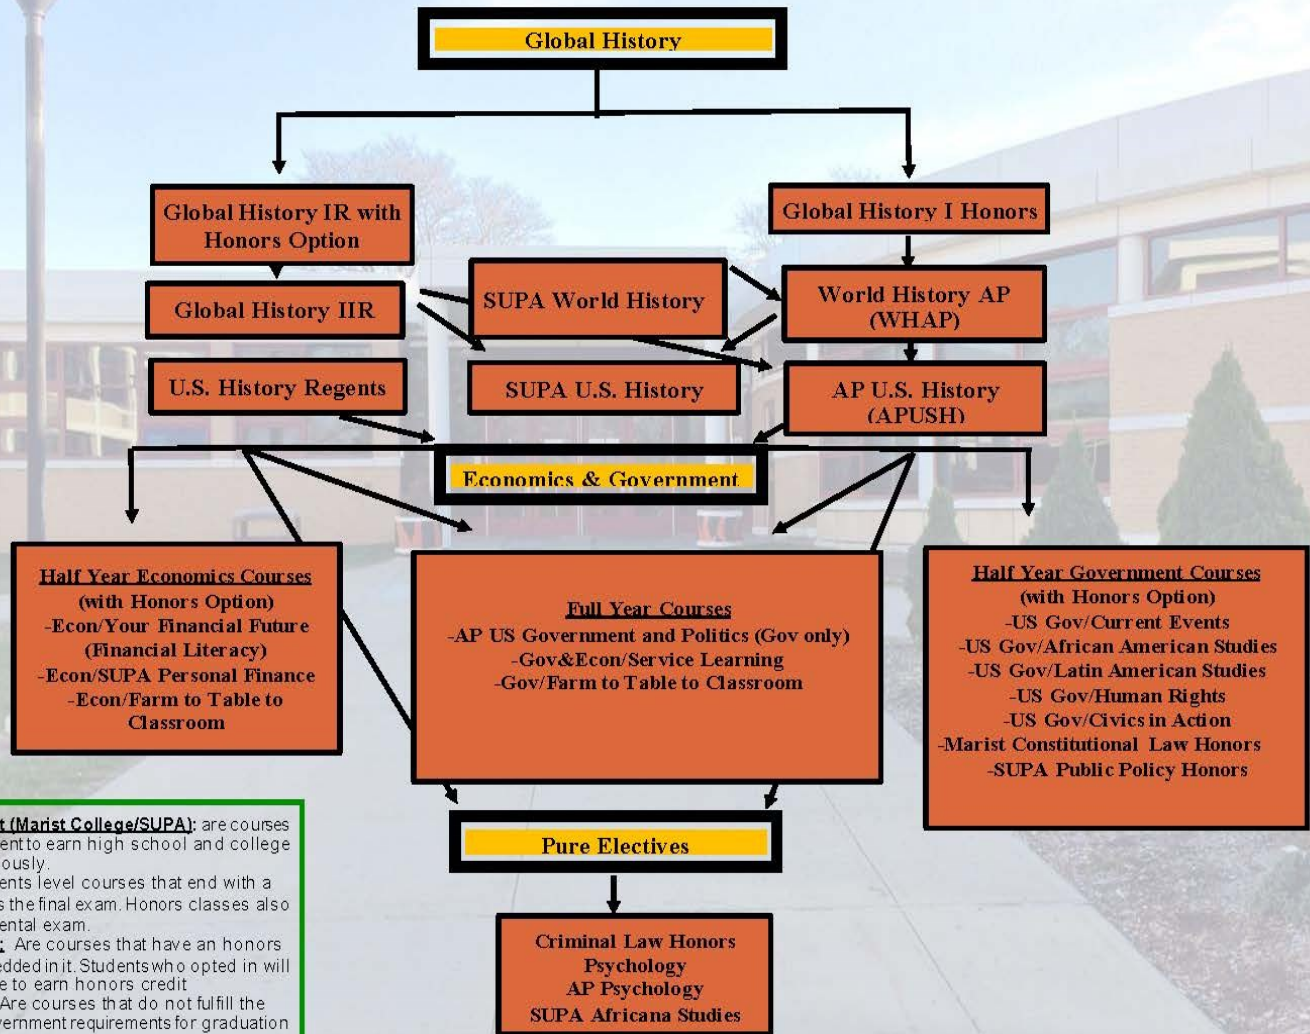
Global History

Global History IR with Honors Option

Global History I Honors

Global History IIR

SUPA World History

World History AP (WHAP)

U.S. History Regents

SUPA U.S. History

AP U.S. History (APUSH)

Economics & Government

Half Year Economics Courses
(with Honors Option)
-Econ/Your Financial Future (Financial Literacy)
-Econ/SUPA Personal Finance
-Econ/Farm to Table to Classroom

Full Year Courses
-AP US Government and Politics (Gov only)
-Gov&Econ/Service Learning
-Gov/Farm to Table to Classroom

Half Year Government Courses
(with Honors Option)
-US Gov/Current Events
-US Gov/African American Studies
-US Gov/Latin American Studies
-US Gov/Human Rights
-US Gov/Civics in Action
-Marist Constitutional Law Honors
-SUPA Public Policy Honors

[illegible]t (Marist College/SUPA): are courses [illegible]ent to earn high school and college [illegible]ously.
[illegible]ents level courses that end with a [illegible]s the final exam. Honors classes also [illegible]ental exam.
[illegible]: Are courses that have an honors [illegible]edded in it. Students who opted in will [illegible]e to earn honors credit
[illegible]Are courses that do not fulfill the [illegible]ernment requirements for graduation

Pure Electives

Criminal Law Honors
Psychology
AP Psychology
SUPA Africana Studies